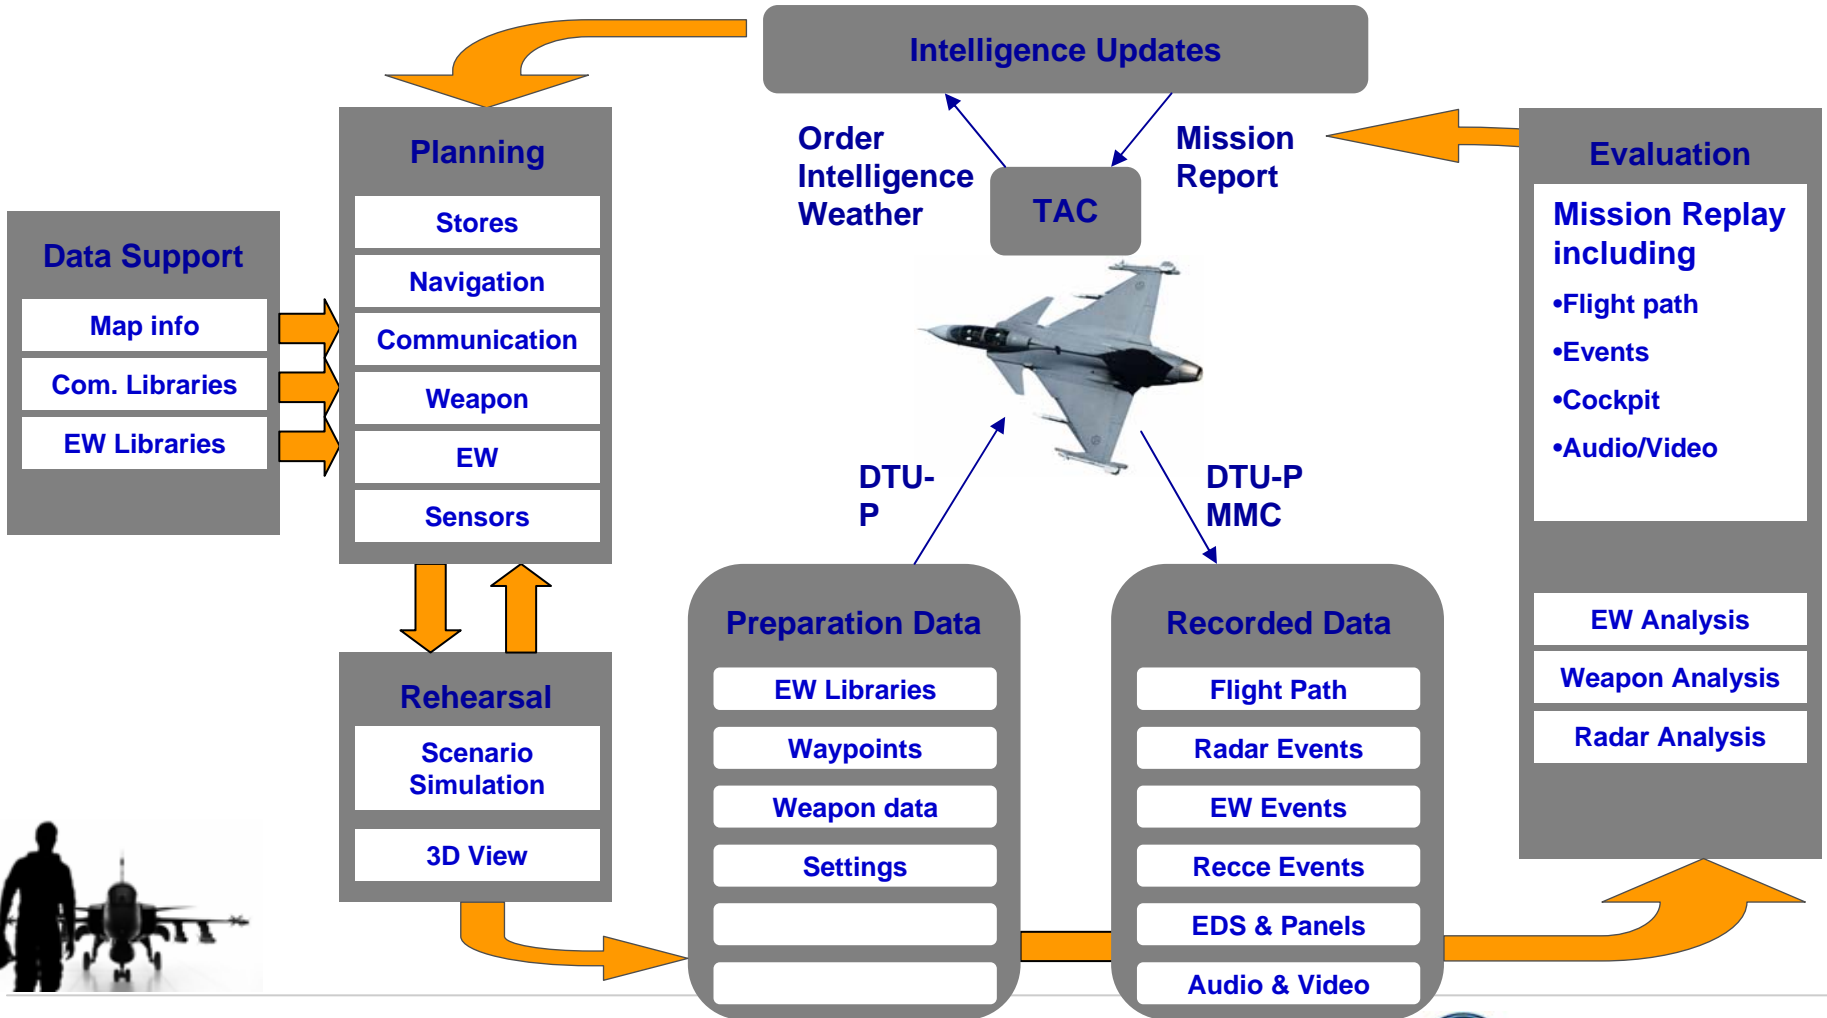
Intelligence Updates

Order
Intelligence
Weather

TAC

Mission
Report

Planning

Stores

Navigation

Communication

Weapon

EW

Sensors

Data Support

Map info

Com. Libraries

EW Libraries

Evaluation

Mission Replay including

•Flight path

•Events

•Cockpit

•Audio/Video

EW Analysis

Weapon Analysis

Radar Analysis

DTU-P

DTU-P
MMC

Rehearsal

Scenario Simulation

3D View

Preparation Data

EW Libraries

Waypoints

Weapon data

Settings

Recorded Data

Flight Path

Radar Events

EW Events

Recce Events

EDS & Panels

Audio & Video